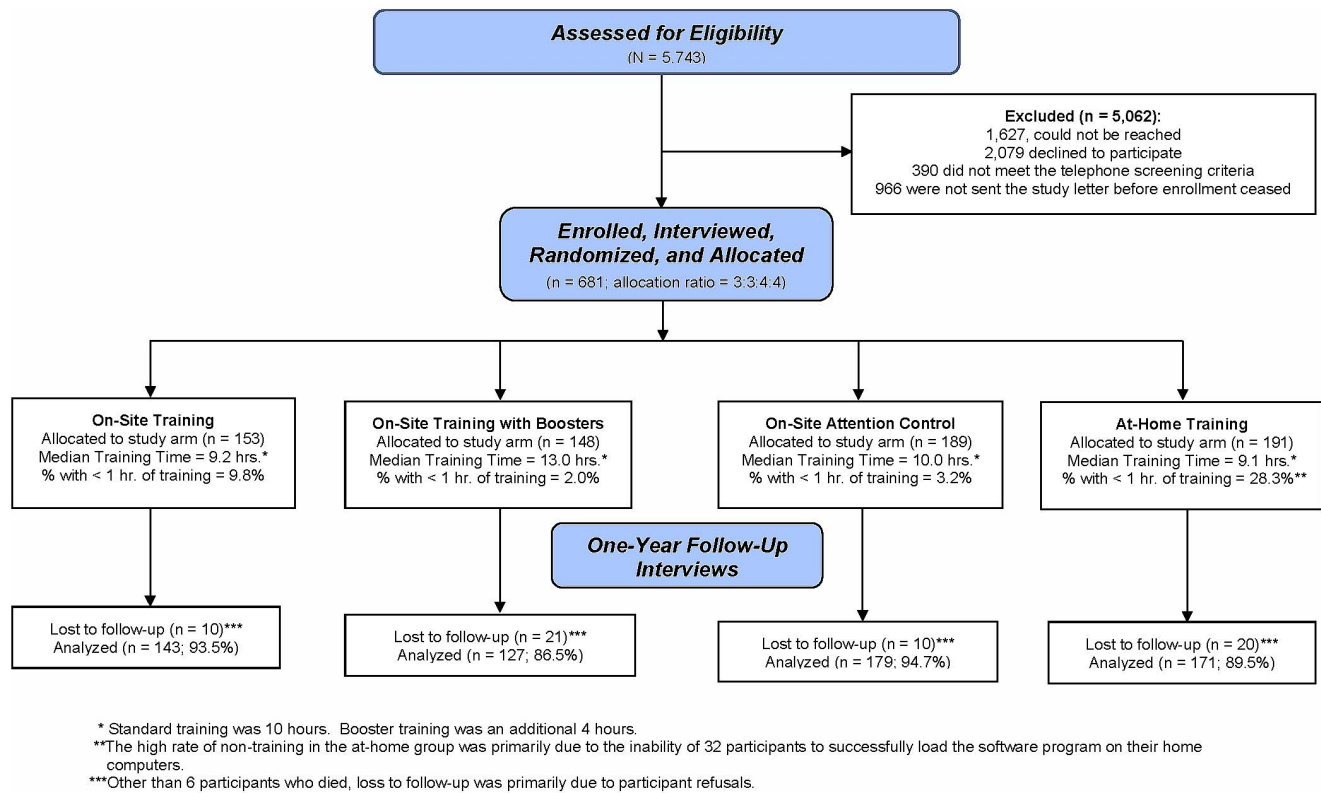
Assessed for Eligibility
(N = 5.743)

Excluded (n = 5,062):
1,627, could not be reached
2,079 declined to participate
390 did not meet the telephone screening criteria
966 were not sent the study letter before enrollment ceased

Enrolled, Interviewed, Randomized, and Allocated
(n = 681; allocation ratio = 3:3:4:4)

On-Site Training
Allocated to study arm (n = 153)
Median Training Time = 9.2 hrs.*
% with < 1 hr. of training = 9.8%

On-Site Training with Boosters
Allocated to study arm (n = 148)
Median Training Time = 13.0 hrs.*
% with < 1 hr. of training = 2.0%

On-Site Attention Control
Allocated to study arm (n = 189)
Median Training Time = 10.0 hrs.*
% with < 1 hr. of training = 3.2%

At-Home Training
Allocated to study arm (n = 191)
Median Training Time = 9.1 hrs.*
% with < 1 hr. of training = 28.3%**

One-Year Follow-Up Interviews

Lost to follow-up (n = 10)***
Analyzed (n = 143; 93.5%)

Lost to follow-up (n = 21)***
Analyzed (n = 127; 86.5%)

Lost to follow-up (n = 10)***
Analyzed (n = 179; 94.7%)

Lost to follow-up (n = 20)***
Analyzed (n = 171; 89.5%)

* Standard training was 10 hours. Booster training was an additional 4 hours.
**The high rate of non-training in the at-home group was primarily due to the inability of 32 participants to successfully load the software program on their home computers.
***Other than 6 participants who died, loss to follow-up was primarily due to participant refusals.